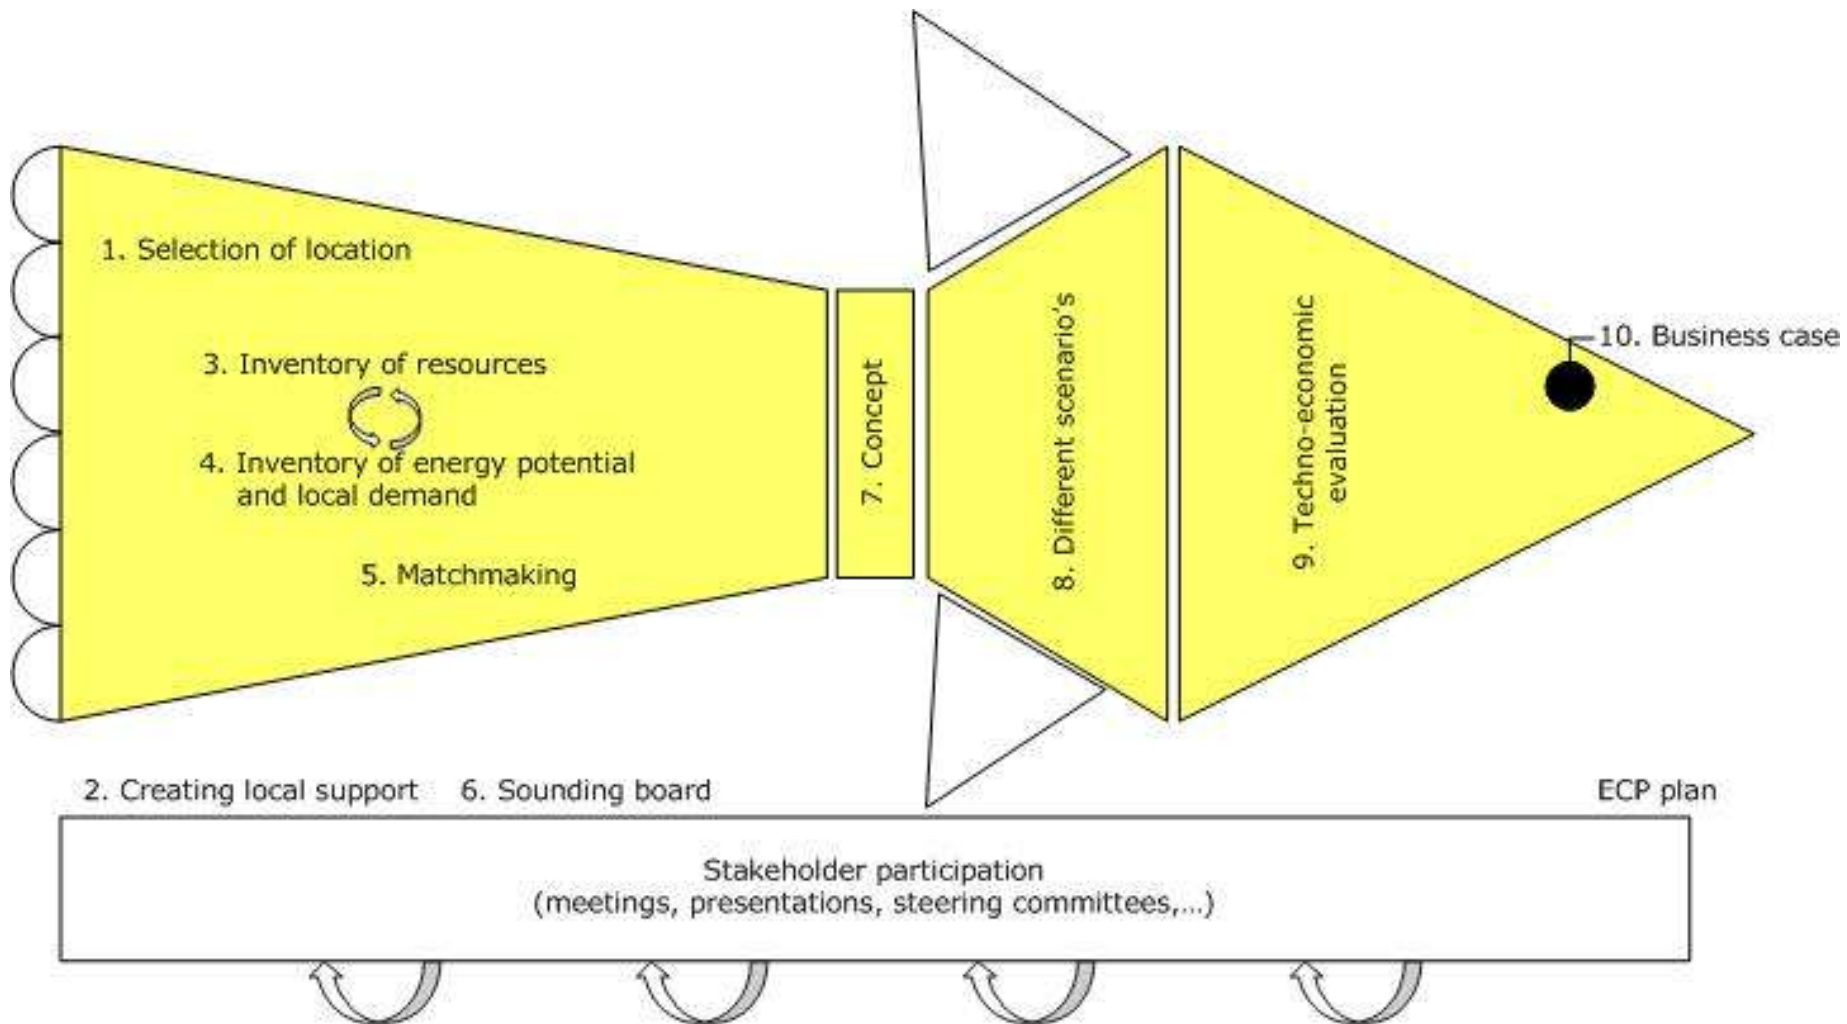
1. Selection of location

3. Inventory of resources

4. Inventory of energy potential and local demand

5. Matchmaking

7. Concept

8. Different scenario's

9. Techno-economic evaluation

10. Business case

2. Creating local support

6. Sounding board

ECP plan

Stakeholder participation
(meetings, presentations, steering committees,...)